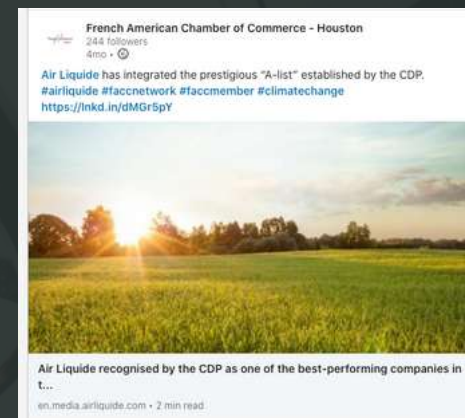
French American Chamber of Commerce - Houston
244 followers
4mo •

Air Liquide has integrated the prestigious "A-list" established by the CDP. #airliquide #faccnetwork #faccmember #climatechange https://lnkd.in/dMGr5pY

Air Liquide recognised by the CDP as one of the best-performing companies in t...

en.media.airliquide.com • 2 min read